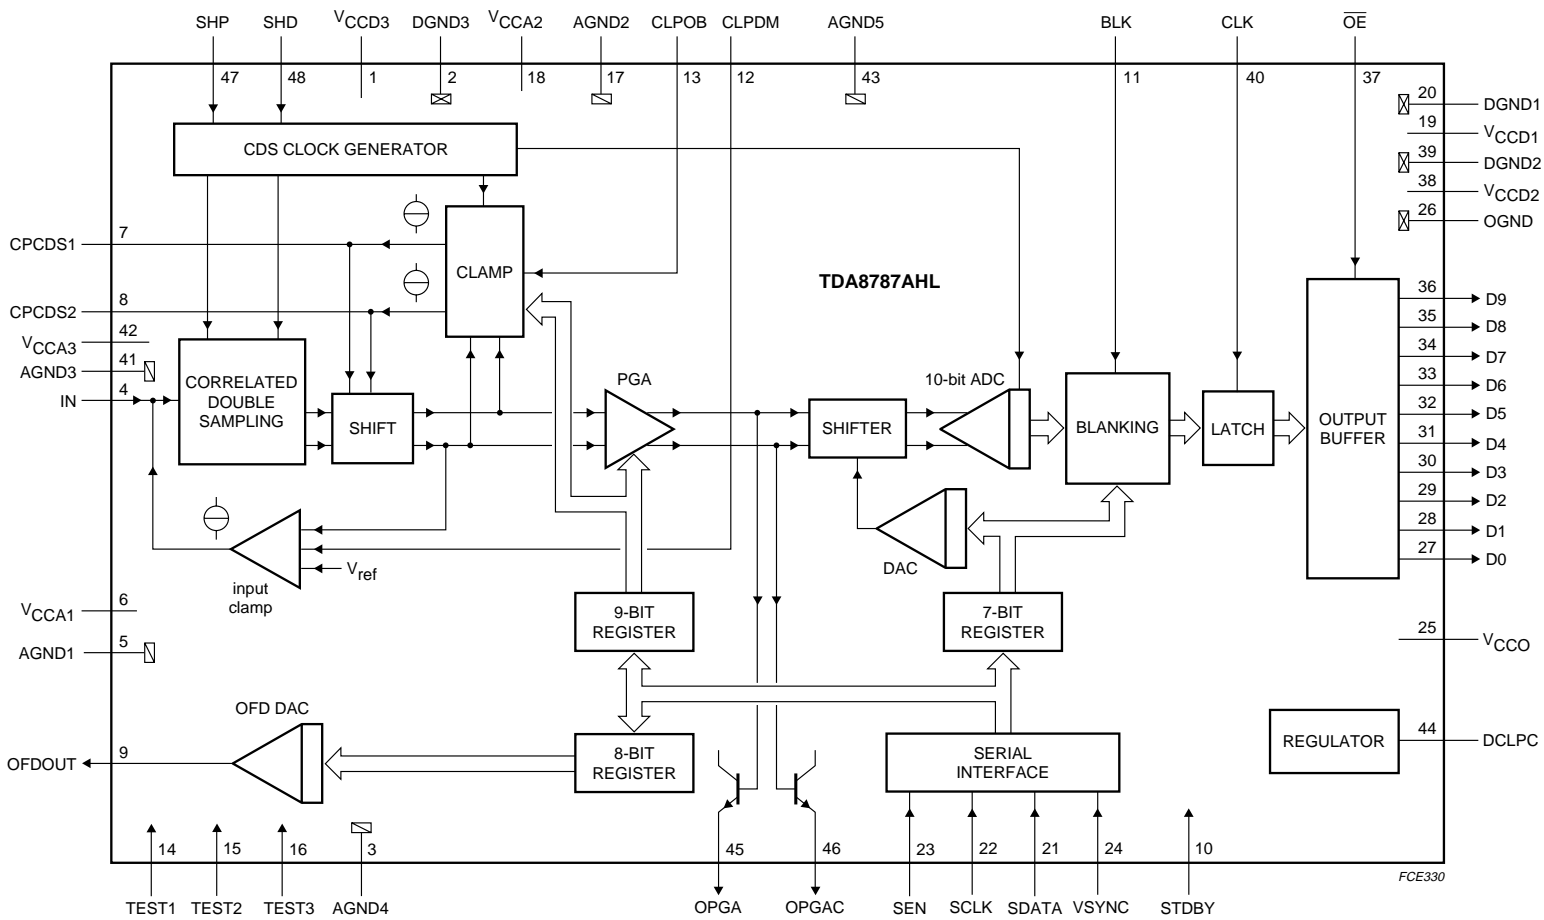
SHP SHD $V_{CCD3}$ DGND3 $V_{CCA2}$ AGND2 CLPOB CLPDM AGND5 BLK CLK $\overline{OE}$

47 48 1 2 18 17 13 12 43 11 40 37

CDS CLOCK GENERATOR

20 DGND1
19 $V_{CCD1}$
39 DGND2
38 $V_{CCD2}$
26 OGND

CPCDS1 7

CLAMP

TDA8787AHL

CPCDS2 8

$V_{CCA3}$ 42
AGND3 41
IN 4

CORRELATED DOUBLE SAMPLING

SHIFT

PGA

SHIFTER

10-bit ADC

BLANKING

LATCH

OUTPUT BUFFER

36 D9
35 D8
34 D7
33 D6
32 D5
31 D4
30 D3
29 D2
28 D1
27 D0

DAC

input clamp

$V_{ref}$

$V_{CCA1}$ 6
AGND1 5

9-BIT REGISTER

7-BIT REGISTER

25 $V_{CCO}$

OFD DAC

OFDOUT 9

8-BIT REGISTER

SERIAL INTERFACE

REGULATOR

44 DCLPC

14 15 16 3 45 46 23 22 21 24 10

FCE330

TEST1 TEST2 TEST3 AGND4 OPGA OPGAC SEN SCLK SDATA VSYNC STDBY